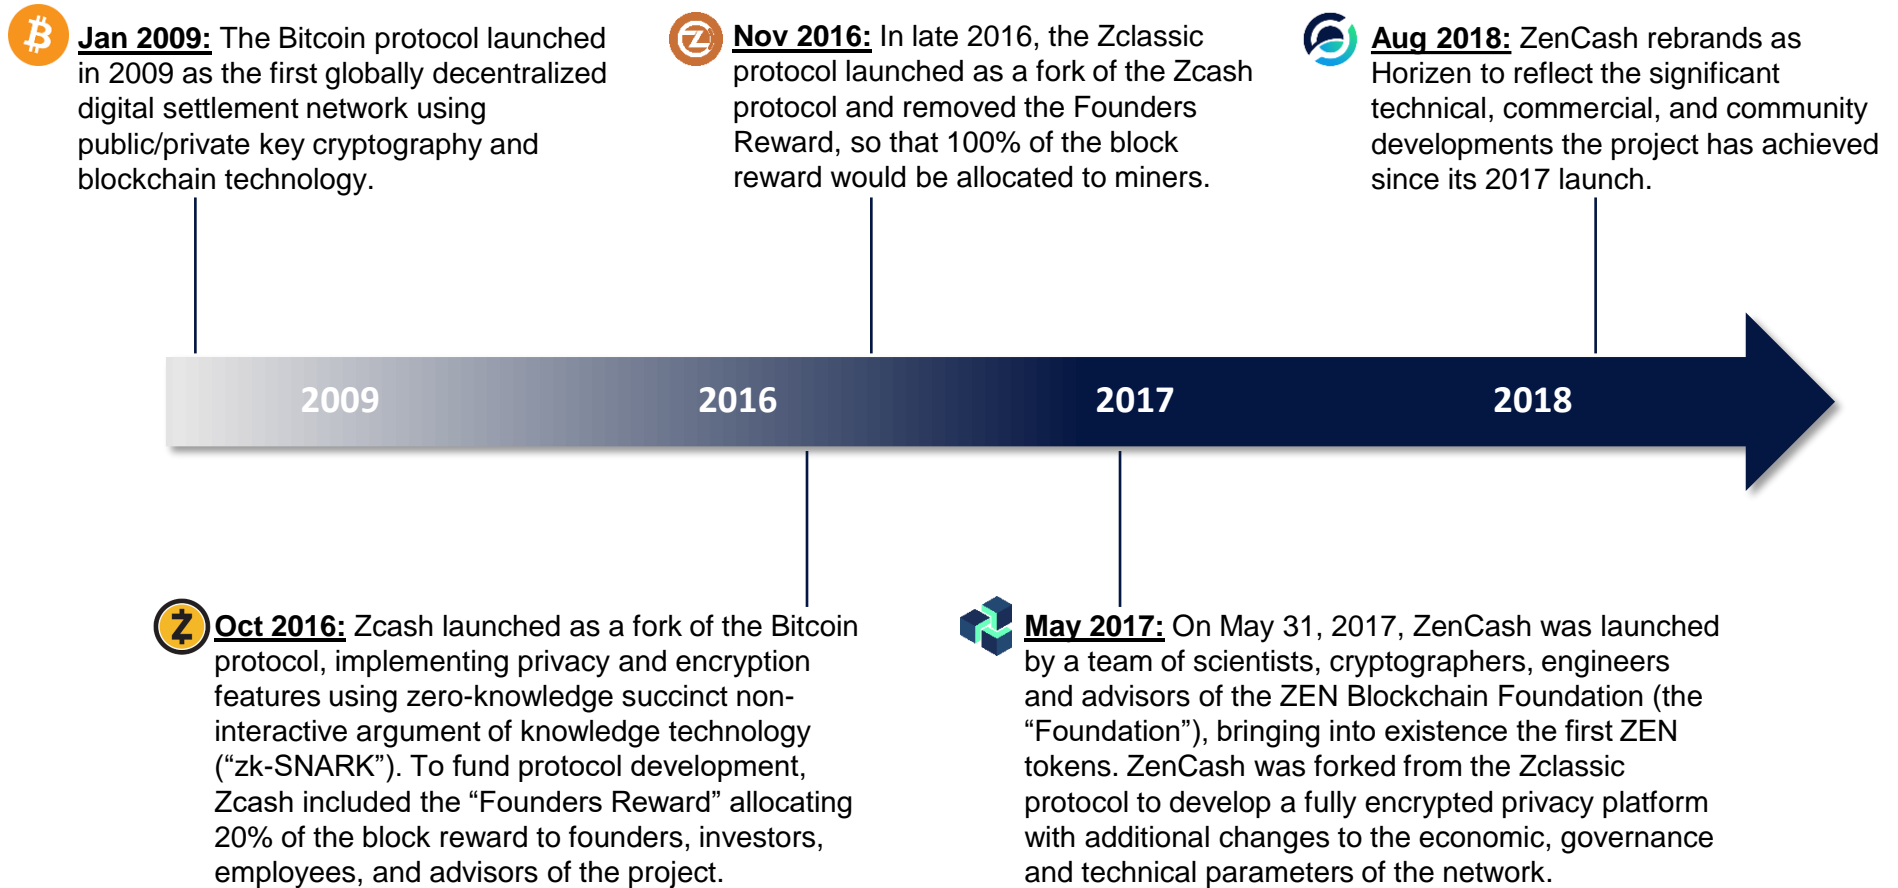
Jan 2009: The Bitcoin protocol launched in 2009 as the first globally decentralized digital settlement network using public/private key cryptography and blockchain technology.

Nov 2016: In late 2016, the Zclassic protocol launched as a fork of the Zcash protocol and removed the Founders Reward, so that 100% of the block reward would be allocated to miners.

Aug 2018: ZenCash rebrands as Horizen to reflect the significant technical, commercial, and community developments the project has achieved since its 2017 launch.

2009

2016

2017

2018

Oct 2016: Zcash launched as a fork of the Bitcoin protocol, implementing privacy and encryption features using zero-knowledge succinct non-interactive argument of knowledge technology (“zk-SNARK”). To fund protocol development, Zcash included the “Founders Reward” allocating 20% of the block reward to founders, investors, employees, and advisors of the project.

May 2017: On May 31, 2017, ZenCash was launched by a team of scientists, cryptographers, engineers and advisors of the ZEN Blockchain Foundation (the “Foundation”), bringing into existence the first ZEN tokens. ZenCash was forked from the Zclassic protocol to develop a fully encrypted privacy platform with additional changes to the economic, governance and technical parameters of the network.